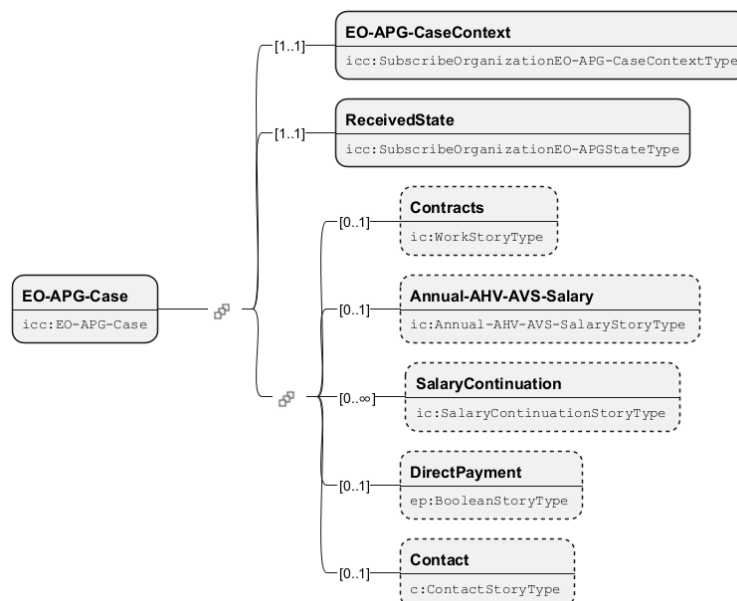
EO-APG-Case
icc:EO-APG-Case

[1..1]
EO-APG-CaseContext
icc:SubscribeOrganizationEO-APG-CaseContextType

[1..1]
ReceivedState
icc:SubscribeOrganizationEO-APGStateType

[0..1]
Contracts
ic:WorkStoryType

[0..1]
Annual-AHV-AVS-Salary
ic:Annual-AHV-AVS-SalaryStoryType

[0..∞]
SalaryContinuation
ic:SalaryContinuationStoryType

[0..1]
DirectPayment
ep:BooleanStoryType

[0..1]
Contact
c:ContactStoryType